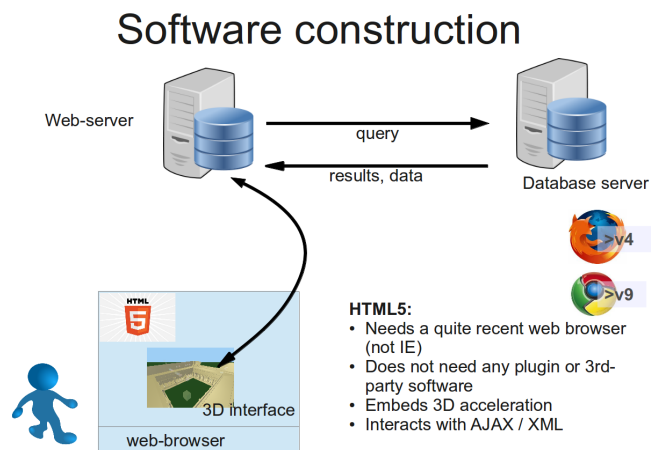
Software construction

Web-server

query

results, data

Database server

>v4

>v9

HTML
5

3D interface

web-browser

HTML5:
• Needs a quite recent web browser (not IE)
• Does not need any plugin or 3rd-party software
• Embeds 3D acceleration
• Interacts with AJAX / XML